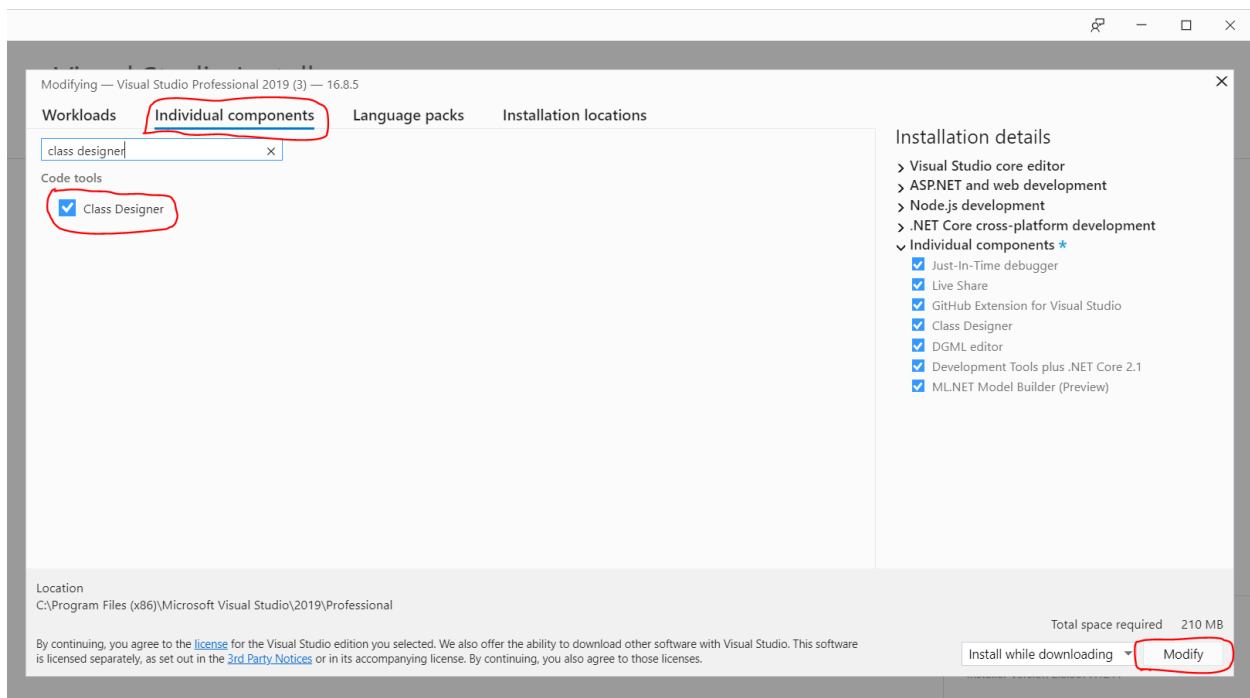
Modifying — Visual Studio Professional 2019 (3) — 16.8.5

Workloads
Individual components
Language packs
Installation locations

class designer

Code tools

Class Designer

Installation details

Visual Studio core editor
ASP.NET and web development
Node.js development
.NET Core cross-platform development
Individual components *
Just-In-Time debugger
Live Share
GitHub Extension for Visual Studio
Class Designer
DGML editor
Development Tools plus .NET Core 2.1
ML.NET Model Builder (Preview)

Location
C:\Program Files (x86)\Microsoft Visual Studio\2019\Professional

By continuing, you agree to the license for the Visual Studio edition you selected. We also offer the ability to download other software with Visual Studio. This software is licensed separately, as set out in the 3rd Party Notices or in its accompanying license. By continuing, you also agree to those licenses.

Total space required 210 MB

Install while downloading

Modify